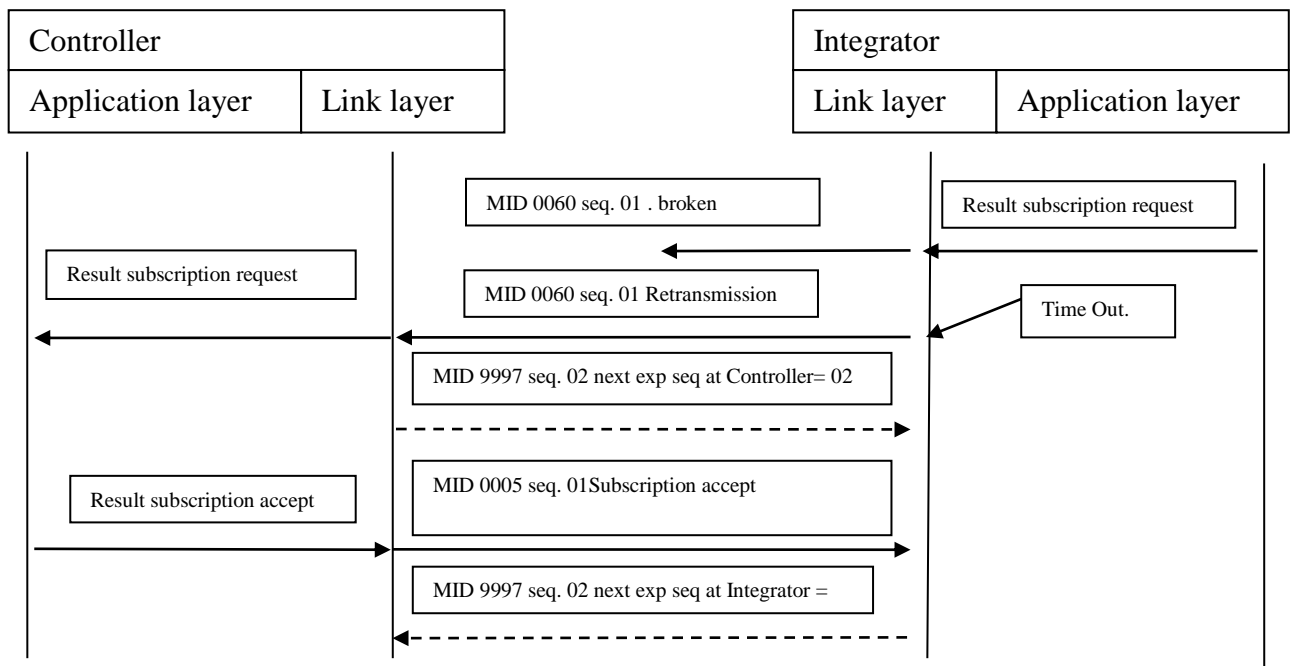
| Controller | |
|---|---|
| Application layer | Link layer |

| Integrator | |
|---|---|
| Link layer | Application layer |

MID 0060 seq. 01 . broken

Result subscription request

Result subscription request

MID 0060 seq. 01 Retransmission

Time Out.

MID 9997 seq. 02 next exp seq at Controller= 02

Result subscription accept

MID 0005 seq. 01Subscription accept

MID 9997 seq. 02 next exp seq at Integrator =